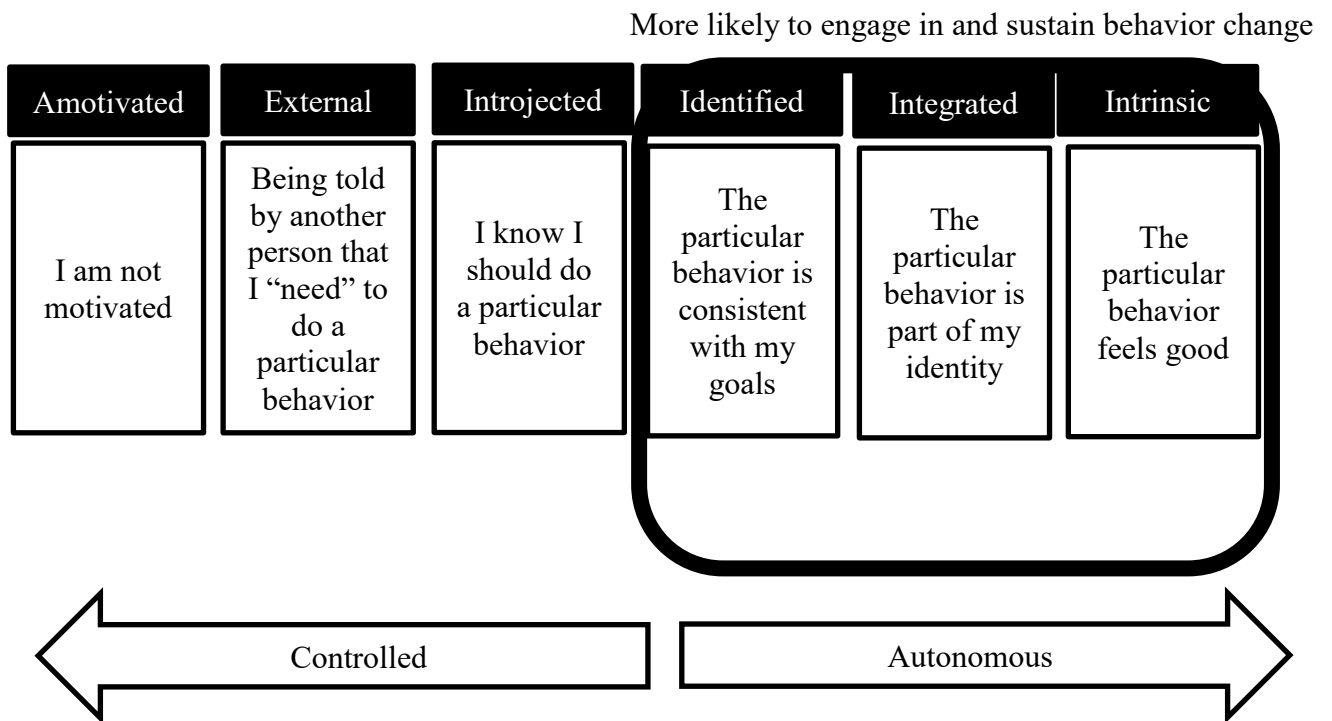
More likely to engage in and sustain behavior change

| Amotivated | External | Introjected | Identified | Integrated | Intrinsic |
|---|---|---|---|---|---|
| I am not motivated | Being told by another person that I "need" to do a particular behavior | I know I should do a particular behavior | The particular behavior is consistent with my goals | The particular behavior is part of my identity | The particular behavior feels good |

Controlled

Autonomous